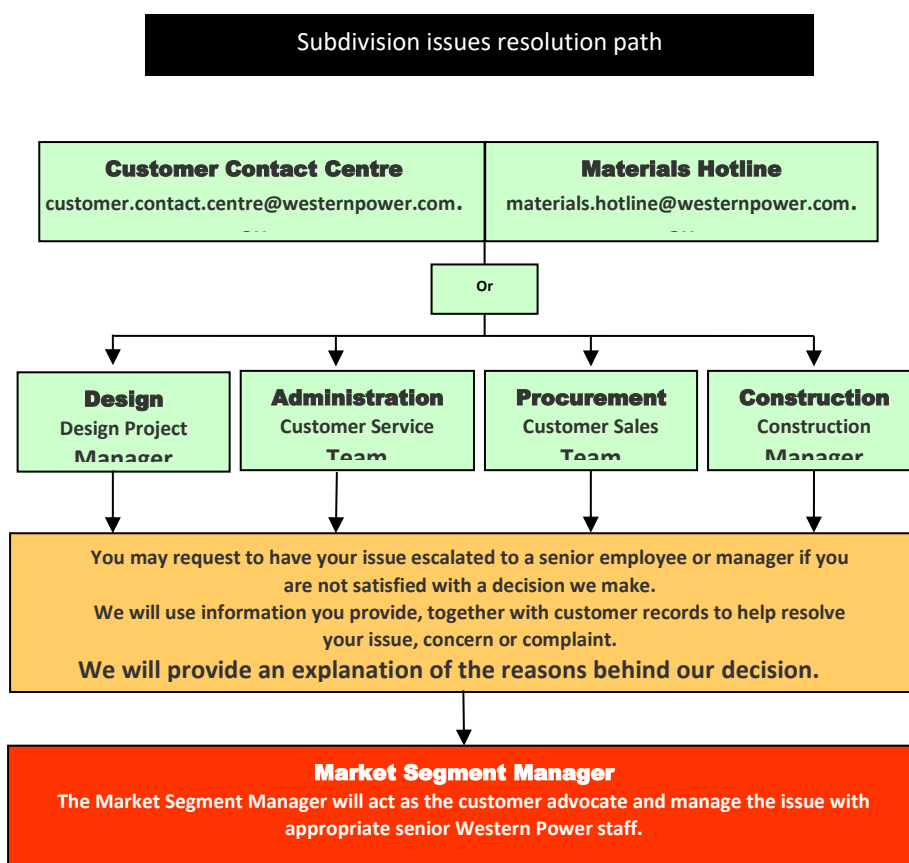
Subdivision issues resolution path

Customer Contact Centre
customer.contact.centre@westernpower.com.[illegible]

Materials Hotline
materials.hotline@westernpower.com.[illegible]

Or

Design
Design Project Manager

Administration
Customer Service Team

Procurement
Customer Sales Team

Construction
Construction Manager

You may request to have your issue escalated to a senior employee or manager if you are not satisfied with a decision we make.
We will use information you provide, together with customer records to help resolve your issue, concern or complaint.
We will provide an explanation of the reasons behind our decision.

Market Segment Manager
The Market Segment Manager will act as the customer advocate and manage the issue with appropriate senior Western Power staff.